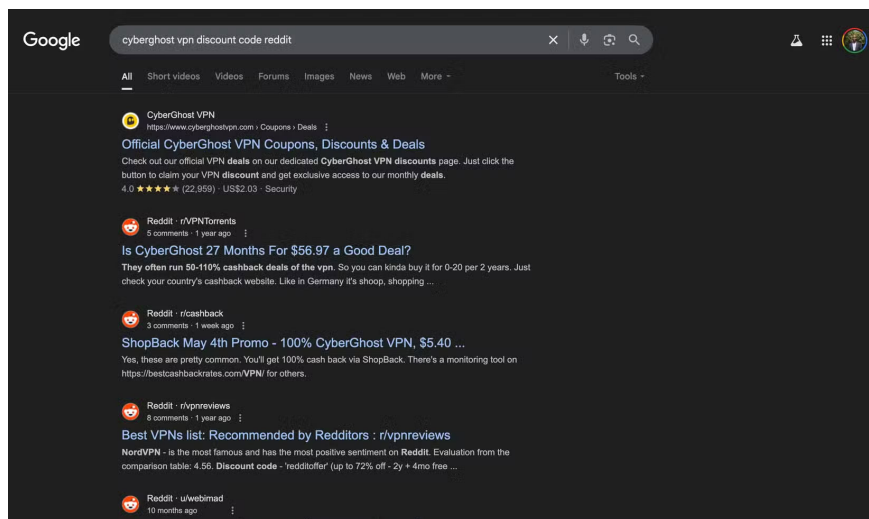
Google

cyberghost vpn discount code reddit

All Short videos Videos Forums Images News Web More

Tools

CyberGhost VPN
https://www.cyberghostvpn.com › Coupons › Deals

Official CyberGhost VPN Coupons, Discounts & Deals

Check out our official VPN **deals** on our dedicated **CyberGhost VPN discounts** page. Just click the button to claim your VPN **discount** and get exclusive access to our monthly **deals**.
4.0 ★★★★★ (22,959) · US$2.03 · Security

Reddit · r/VPNTorrents
5 comments · 1 year ago

Is CyberGhost 27 Months For $56.97 a Good Deal?

**They often run 50-110% cashback deals of the vpn**. So you can kinda buy it for 0-20 per 2 years. Just check your country's cashback website. Like in Germany it's shoop, shopping ...

Reddit · r/cashback
3 comments · 1 week ago

ShopBack May 4th Promo - 100% CyberGhost VPN, $5.40 ...

Yes, these are pretty common. You'll get 100% cash back via ShopBack. There's a monitoring tool on https://bestcashbackrates.com/**VPN**/ for others.

Reddit · r/vpnreviews
8 comments · 1 year ago

Best VPNs list: Recommended by Redditors : r/vpnreviews

**NordVPN** - is the most famous and has the most positive sentiment on **Reddit**. Evaluation from the comparison table: 4.56. **Discount code** - 'redditoffer' (up to 72% off - 2y + 4mo free ...

Reddit · u/webimad
10 months ago